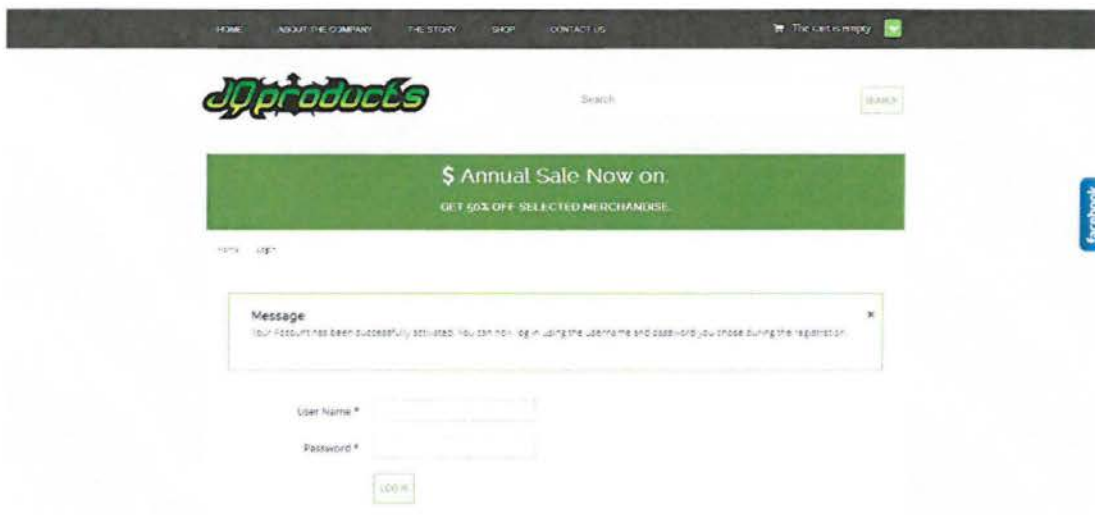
HOME ABOUT THE COMPANY THE STORY SHOP CONTACT US

The cart is empty

JQproducts

Search

SEARCH

$ Annual Sale Now on.

GET 50% OFF SELECTED MERCHANDISE.

facebook

Home Login

Message

Your Account has been successfully activated. You can now log in using the username and password you chose during the registration.

×

User Name *

Password *

LOG IN